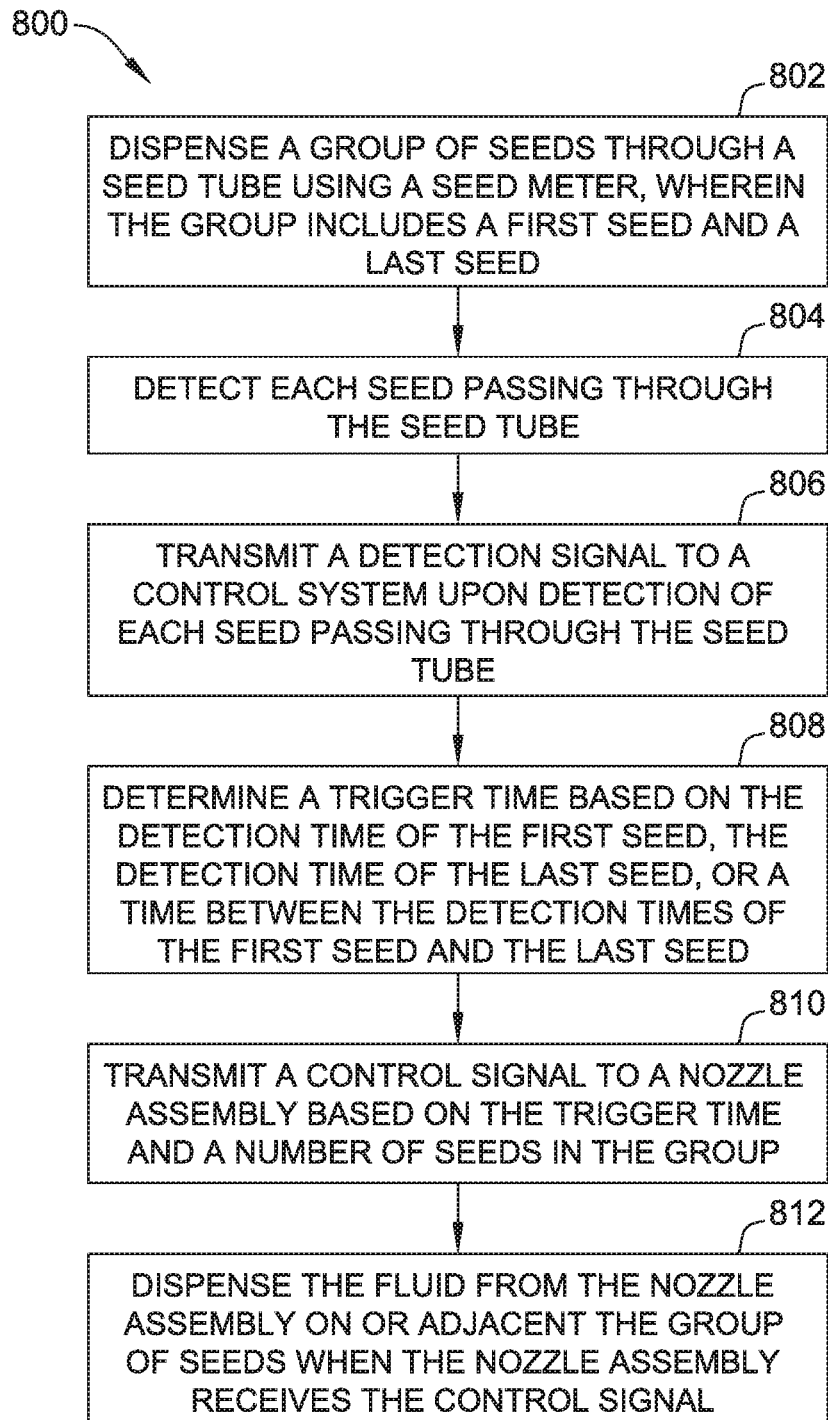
800

802

DISPENSE A GROUP OF SEEDS THROUGH A SEED TUBE USING A SEED METER, WHEREIN THE GROUP INCLUDES A FIRST SEED AND A LAST SEED

804

DETECT EACH SEED PASSING THROUGH THE SEED TUBE

806

TRANSMIT A DETECTION SIGNAL TO A CONTROL SYSTEM UPON DETECTION OF EACH SEED PASSING THROUGH THE SEED TUBE

808

DETERMINE A TRIGGER TIME BASED ON THE DETECTION TIME OF THE FIRST SEED, THE DETECTION TIME OF THE LAST SEED, OR A TIME BETWEEN THE DETECTION TIMES OF THE FIRST SEED AND THE LAST SEED

810

TRANSMIT A CONTROL SIGNAL TO A NOZZLE ASSEMBLY BASED ON THE TRIGGER TIME AND A NUMBER OF SEEDS IN THE GROUP

812

DISPENSE THE FLUID FROM THE NOZZLE ASSEMBLY ON OR ADJACENT THE GROUP OF SEEDS WHEN THE NOZZLE ASSEMBLY RECEIVES THE CONTROL SIGNAL